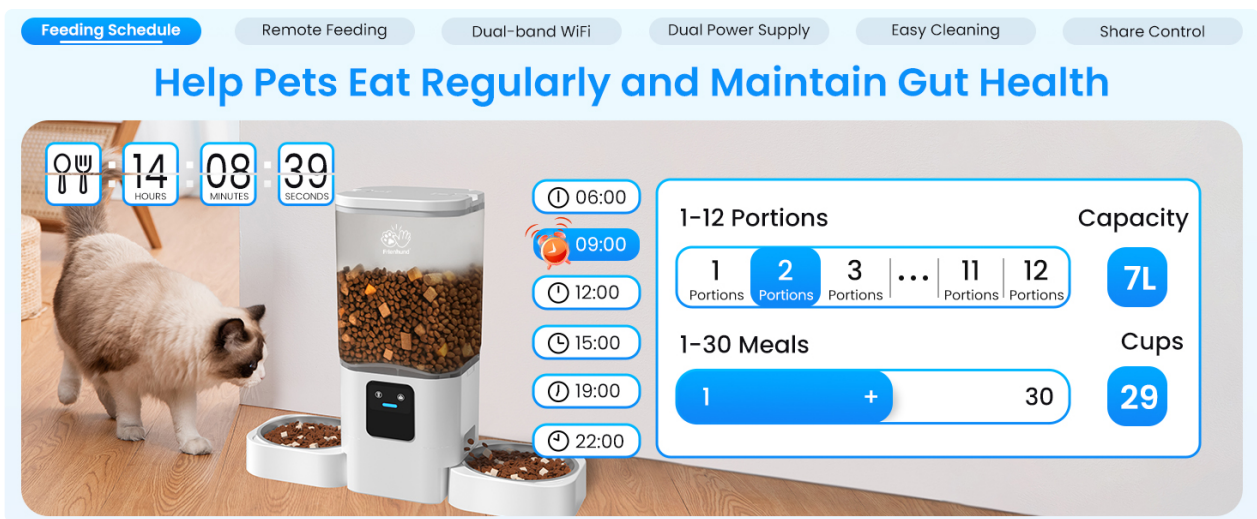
Feeding Schedule
Remote Feeding
Dual-band WiFi
Dual Power Supply
Easy Cleaning
Share Control

Help Pets Eat Regularly and Maintain Gut Health

14 HOURS : 08 MINUTES : 39 SECONDS

06:00
09:00
12:00
15:00
19:00
22:00

1-12 Portions

| 1 Portions | 2 Portions | 3 Portions | ... | 11 Portions | 12 Portions |
|---|---|---|---|---|---|

Capacity
7L

1-30 Meals
1 + 30

Cups
29